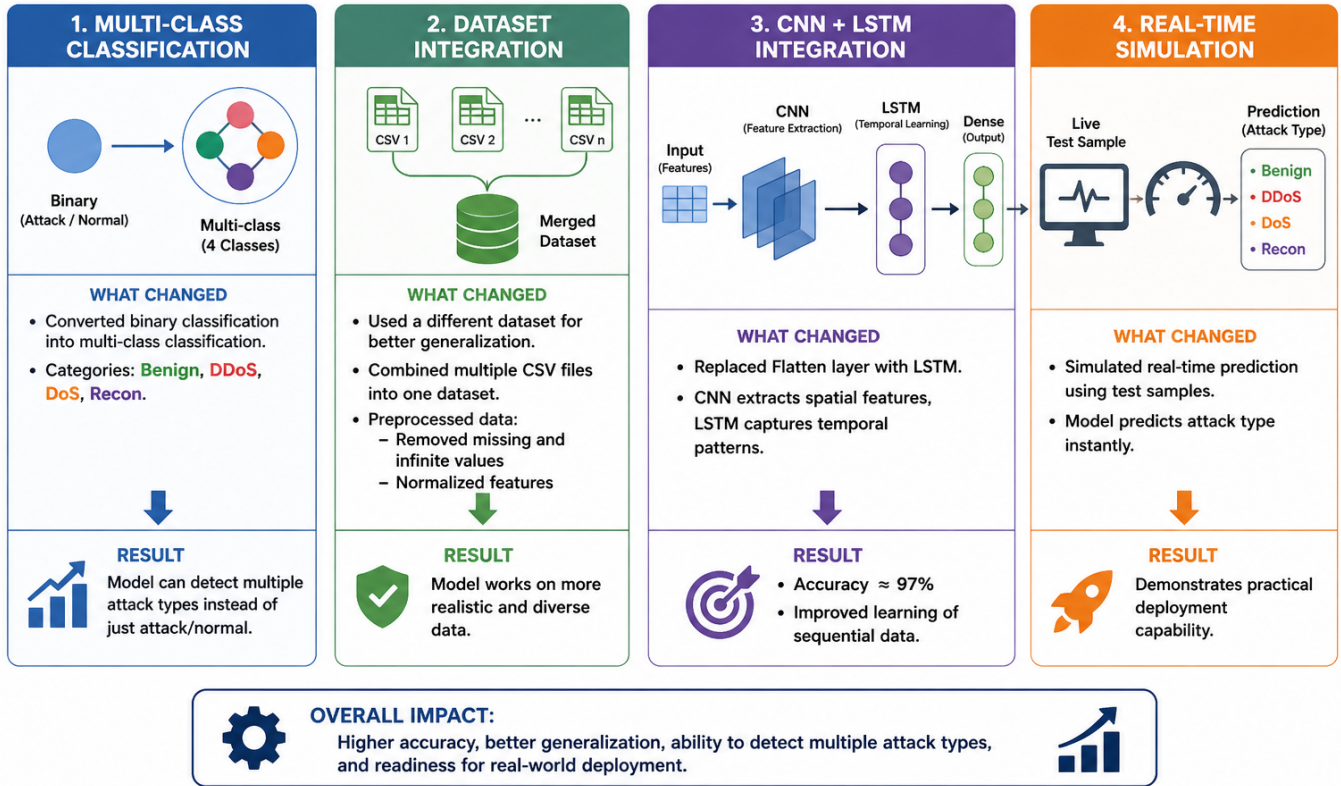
1. MULTI-CLASS CLASSIFICATION

Binary
(Attack / Normal)

Multi-class
(4 Classes)

WHAT CHANGED

• Converted binary classification into multi-class classification.
• Categories: Benign, DDoS, DoS, Recon.

RESULT

Model can detect multiple attack types instead of just attack/normal.

2. DATASET INTEGRATION

CSV 1   CSV 2   ...   CSV n

Merged Dataset

WHAT CHANGED

• Used a different dataset for better generalization.
• Combined multiple CSV files into one dataset.
• Preprocessed data:
  – Removed missing and infinite values
  – Normalized features

RESULT

Model works on more realistic and diverse data.

3. CNN + LSTM INTEGRATION

Input
(Features)

CNN
(Feature Extraction)

LSTM
(Temporal Learning)

Dense
(Output)

WHAT CHANGED

• Replaced Flatten layer with LSTM.
• CNN extracts spatial features, LSTM captures temporal patterns.

RESULT

• Accuracy $\approx$ 97%
• Improved learning of sequential data.

4. REAL-TIME SIMULATION

Live Test Sample

Prediction
(Attack Type)

• Benign
• DDoS
• DoS
• Recon

WHAT CHANGED

• Simulated real-time prediction using test samples.
• Model predicts attack type instantly.

RESULT

Demonstrates practical deployment capability.

OVERALL IMPACT:
Higher accuracy, better generalization, ability to detect multiple attack types, and readiness for real-world deployment.